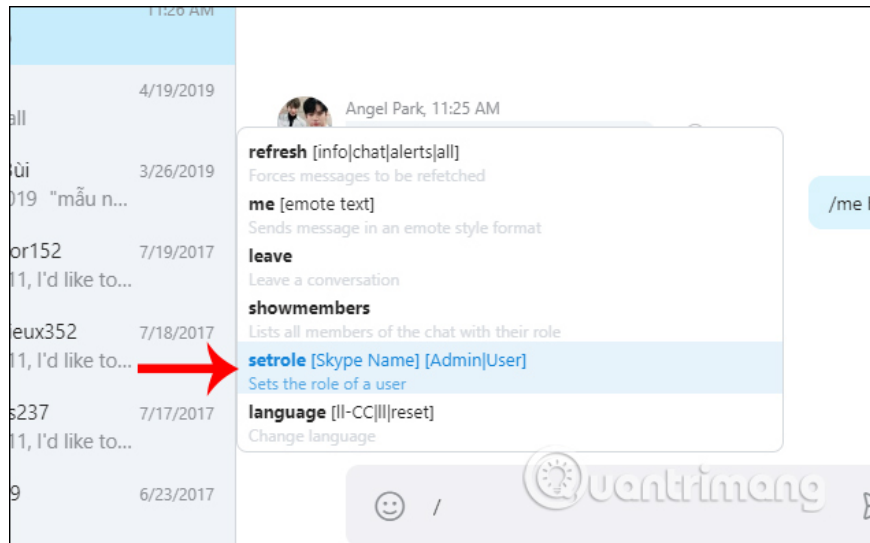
11:26 AM

4/19/2019
all

Bùi 3/26/2019
019 "mẫu n...

or152 7/19/2017
11, I'd like to...

ieux352 7/18/2017
11, I'd like to...

s237 7/17/2017
11, I'd like to...

9 6/23/2017

Angel Park, 11:25 AM

refresh [info|chat|alerts|all]
Forces messages to be refetched

me [emote text]
Sends message in an emote style format

leave
Leave a conversation

showmembers
Lists all members of the chat with their role

setrole [Skype Name] [Admin|User]
Sets the role of a user

language [ll-CC|ll|reset]
Change language

/me

/

Quantrimang